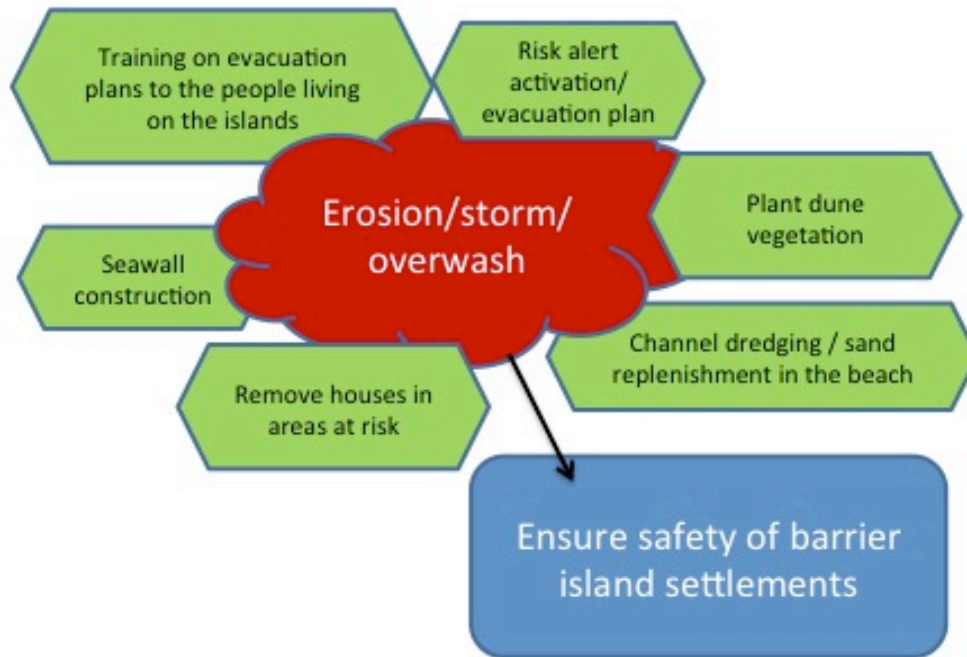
Training on evacuation plans to the people living on the islands

Risk alert activation/ evacuation plan

Erosion/storm/ overwash

Plant dune vegetation

Seawall construction

Channel dredging / sand replenishment in the beach

Remove houses in areas at risk

Ensure safety of barrier island settlements